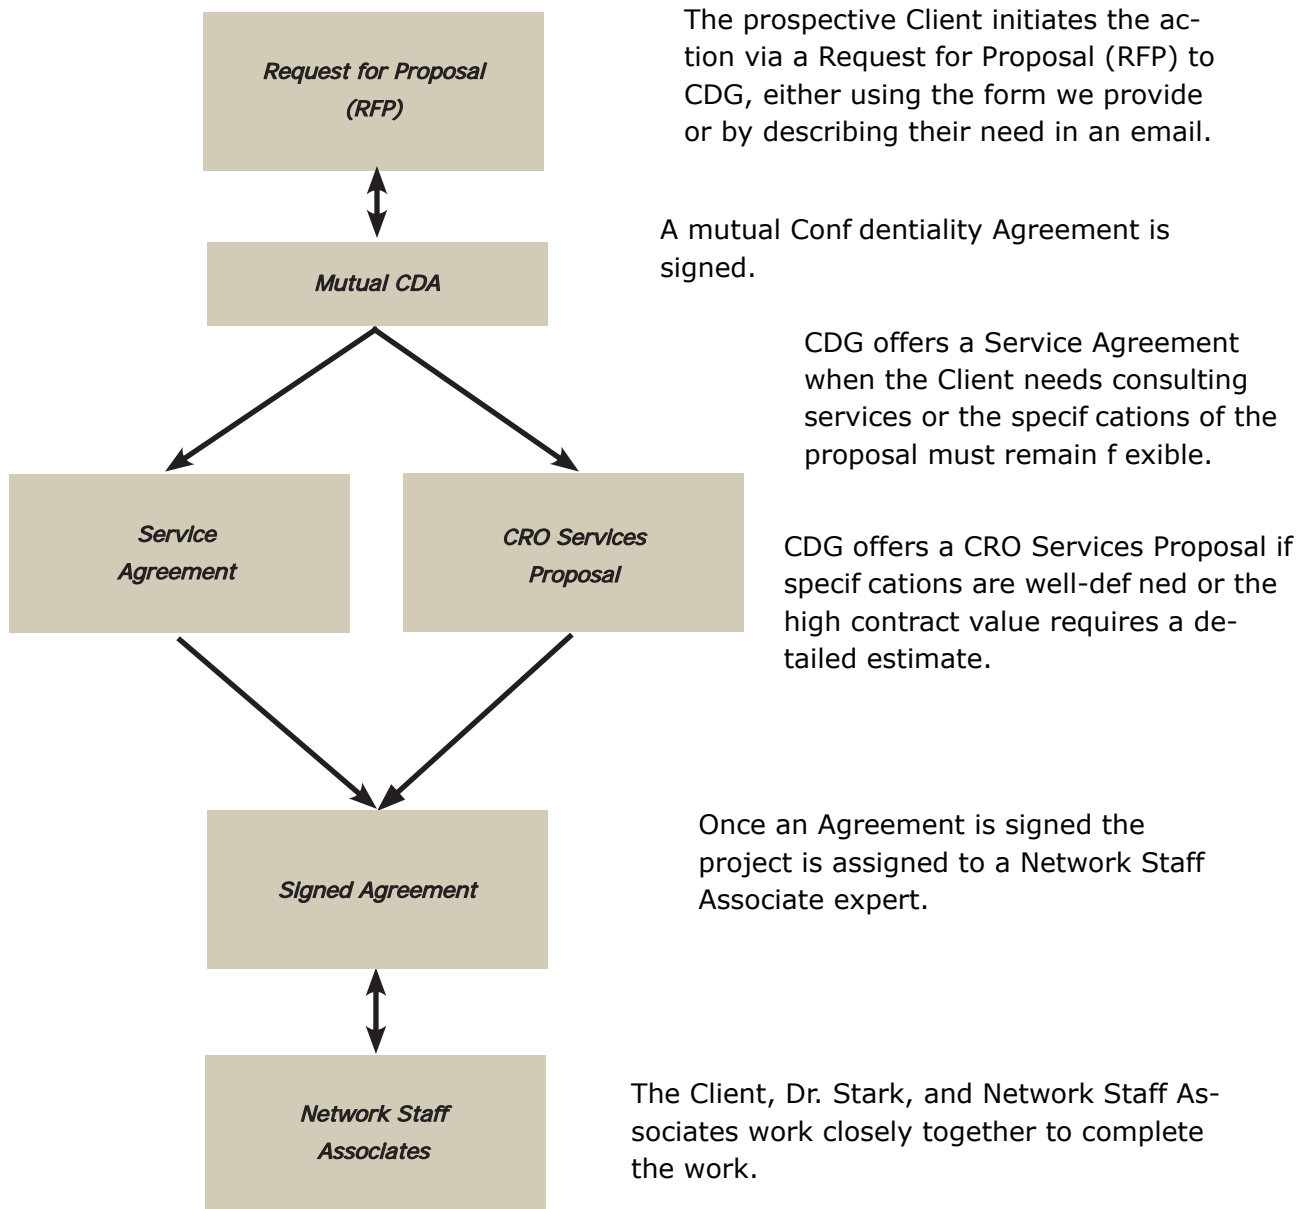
Request for Proposal (RFP)

The prospective Client initiates the action via a Request for Proposal (RFP) to CDG, either using the form we provide or by describing their need in an email.

Mutual CDA

A mutual Conf dentiality Agreement is signed.

CDG offers a Service Agreement when the Client needs consulting services or the specif cations of the proposal must remain f exible.

Service Agreement

CRO Services Proposal

CDG offers a CRO Services Proposal if specif cations are well-def ned or the high contract value requires a detailed estimate.

Signed Agreement

Once an Agreement is signed the project is assigned to a Network Staff Associate expert.

Network Staff Associates

The Client, Dr. Stark, and Network Staff Associates work closely together to complete the work.